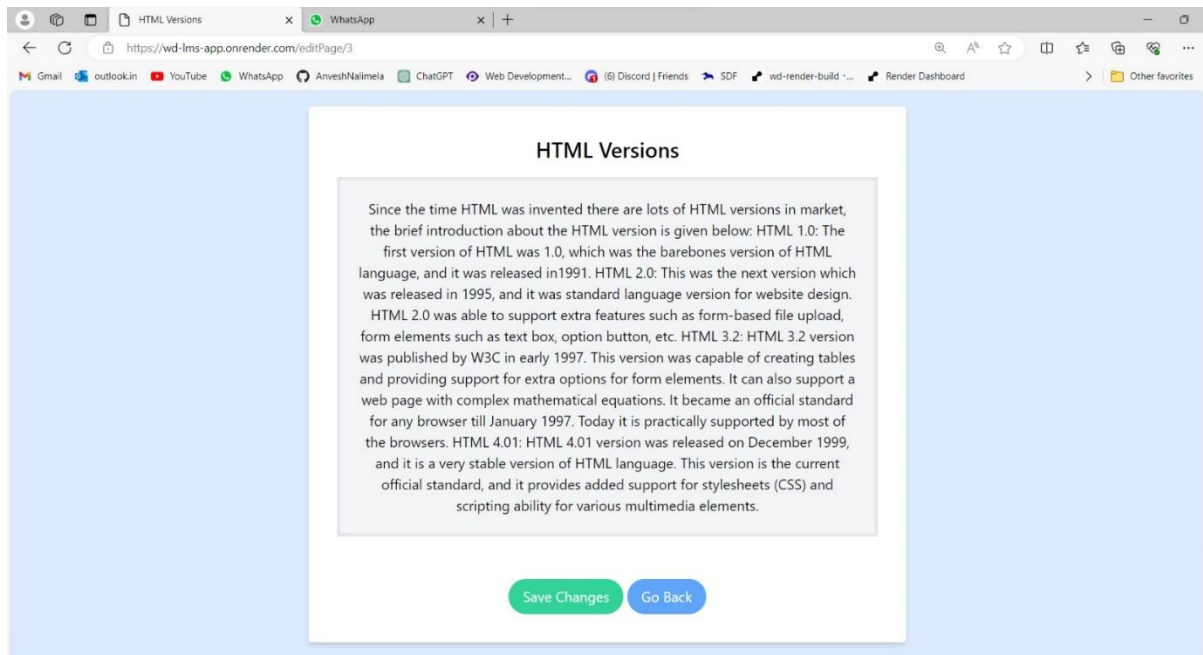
HTML Versions
WhatsApp
https://wd-lms-app.onrender.com/editPage/3
Gmail outlook.in YouTube WhatsApp AnveshNalimela ChatGPT Web Development... (6) Discord | Friends SDF wd-render-build -... Render Dashboard
Other favorites

HTML Versions

Since the time HTML was invented there are lots of HTML versions in market, the brief introduction about the HTML version is given below: HTML 1.0: The first version of HTML was 1.0, which was the barebones version of HTML language, and it was released in1991. HTML 2.0: This was the next version which was released in 1995, and it was standard language version for website design. HTML 2.0 was able to support extra features such as form-based file upload, form elements such as text box, option button, etc. HTML 3.2: HTML 3.2 version was published by W3C in early 1997. This version was capable of creating tables and providing support for extra options for form elements. It can also support a web page with complex mathematical equations. It became an official standard for any browser till January 1997. Today it is practically supported by most of the browsers. HTML 4.01: HTML 4.01 version was released on December 1999, and it is a very stable version of HTML language. This version is the current official standard, and it provides added support for stylesheets (CSS) and scripting ability for various multimedia elements.

Save Changes
Go Back